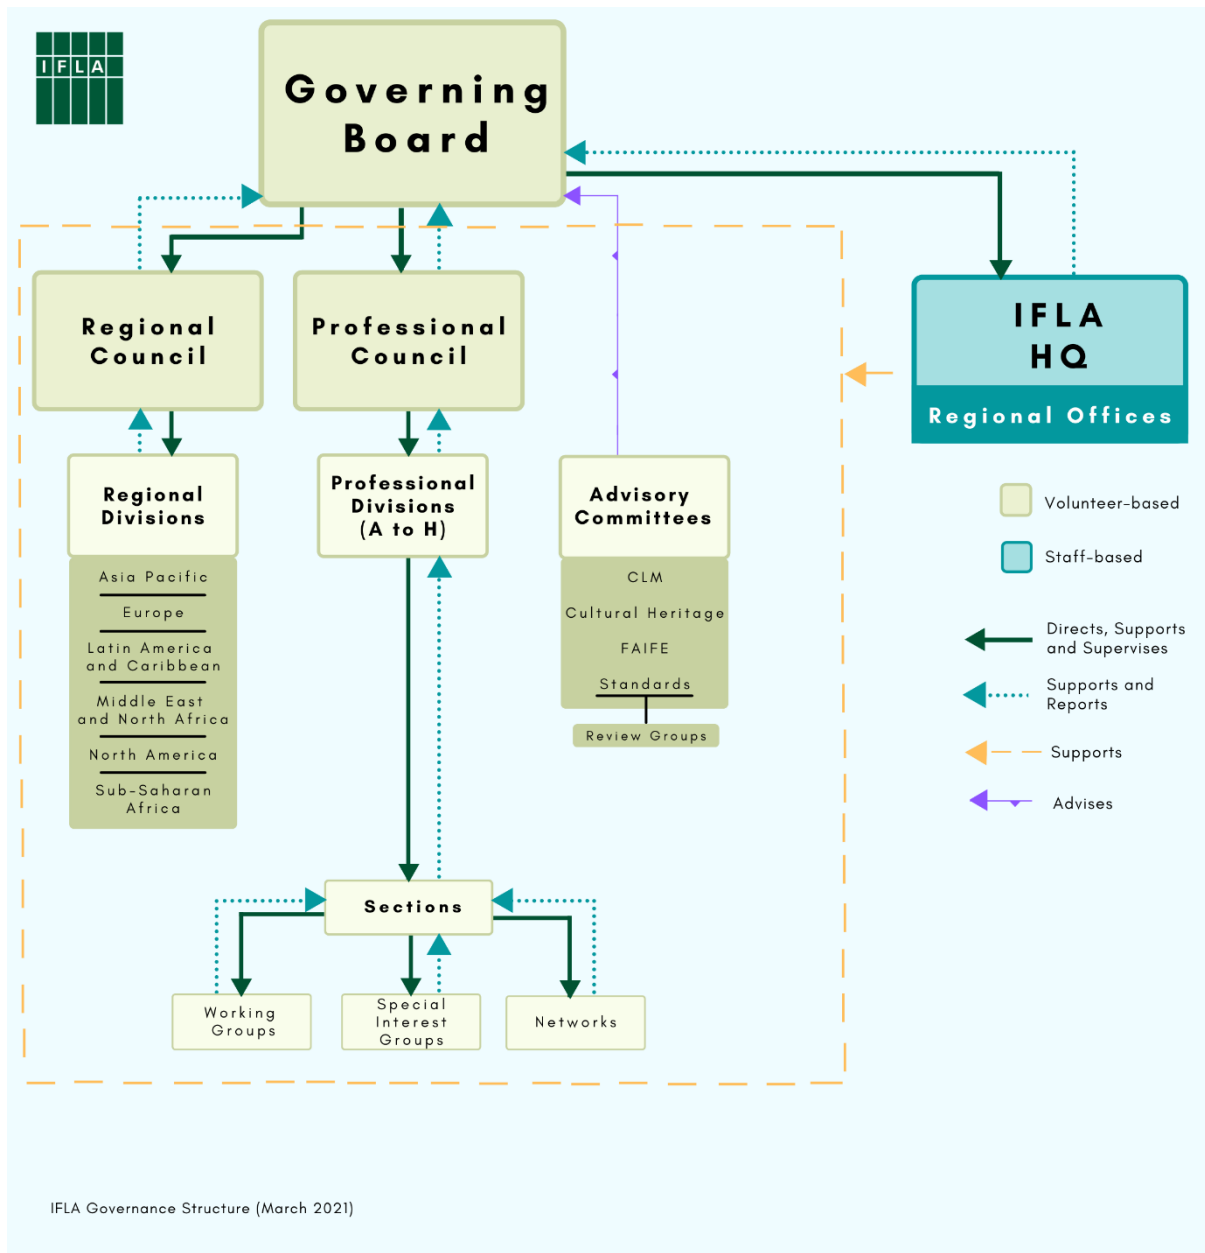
IFLA

Governing Board

Regional Council

Professional Council

IFLA HQ

Regional Offices

Regional Divisions

Asia Pacific

Europe

Latin America and Caribbean

Middle East and North Africa

North America

Sub-Saharan Africa

Professional Divisions (A to H)

Advisory Committees

CLM

Cultural Heritage

FAIFE

Standards

Review Groups

Volunteer-based

Staff-based

Directs, Supports and Supervises

Supports and Reports

Supports

Advises

Sections

Working Groups

Special Interest Groups

Networks

IFLA Governance Structure (March 2021)